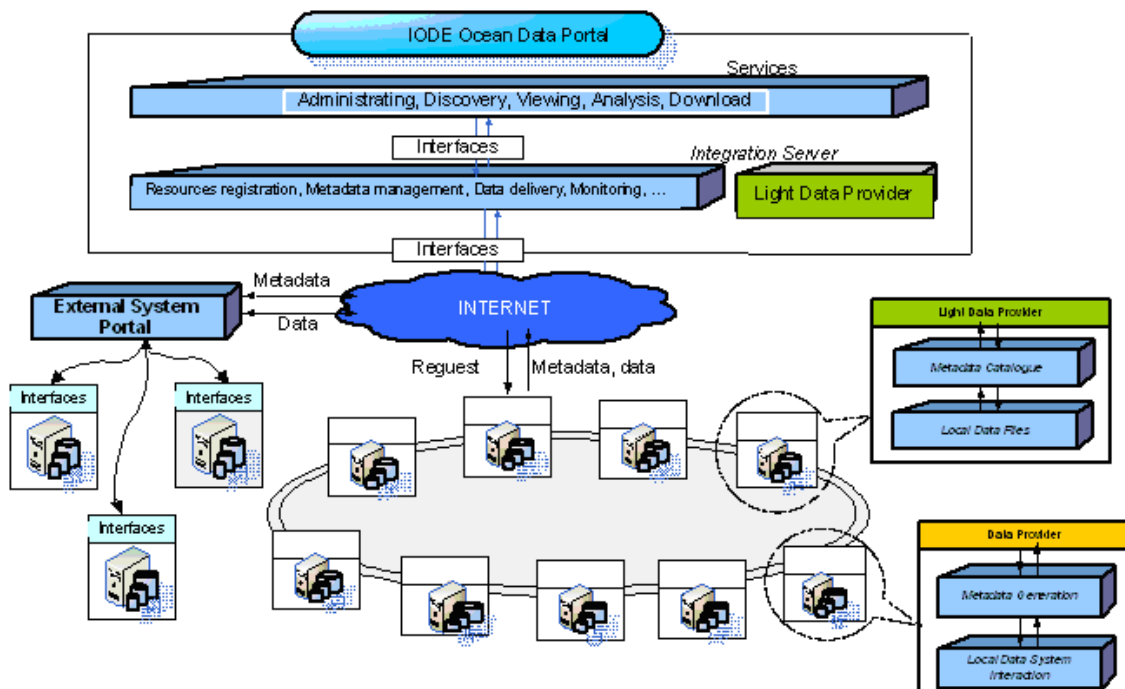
IODE Ocean Data Portal

Services

Administrating, Discovery, Viewing, Analysis, Download

Interfaces

Integration Server

Resources registration, Metadata management, Data delivery, Monitoring, ...

Light Data Provider

Interfaces

Metadata

External System Portal

Data

INTERNET

Reguest

Metadata, data

Interfaces

Interfaces

Interfaces

Light Data Provider

Metadata Catalogue

Local Data Files

Data Provider

Metadata Generation

Local Data System Interaction